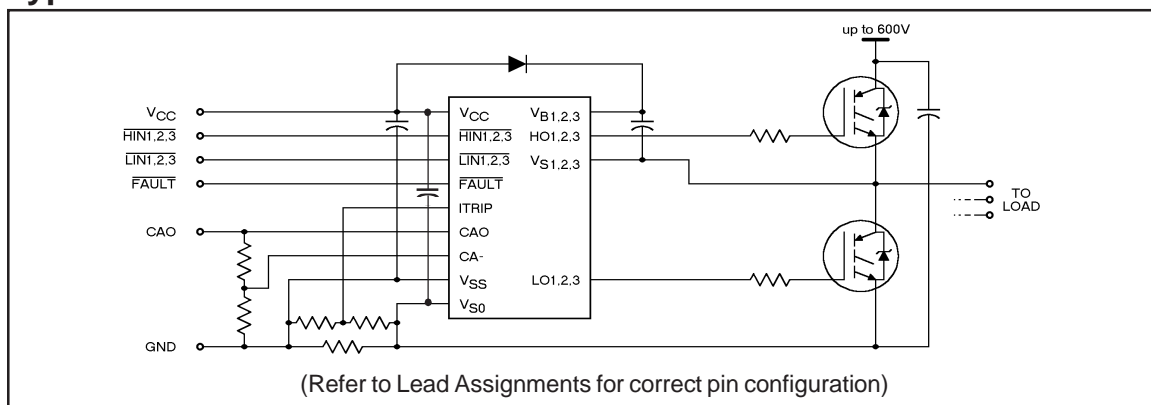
up to 600V

$V_{CC}$
$\overline{HIN1,2,3}$
$\overline{LIN1,2,3}$
$\overline{FAULT}$
CAO
GND

$V_{CC}$
$\overline{HIN1,2,3}$
$\overline{LIN1,2,3}$
$\overline{FAULT}$
ITRIP
CAO
CA-
$V_{SS}$
$V_{S0}$

$V_{B1,2,3}$
HO1,2,3
$V_{S1,2,3}$
LO1,2,3

TO
LOAD

(Refer to Lead Assignments for correct pin configuration)